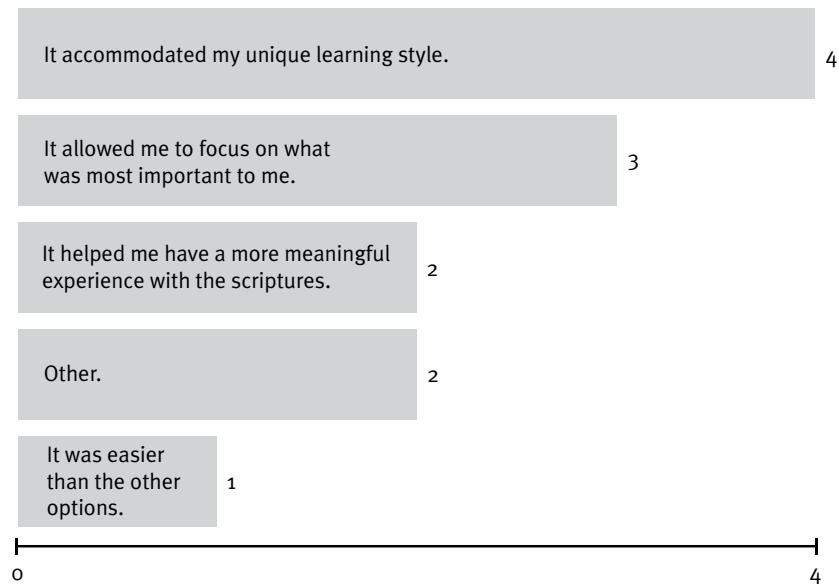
It accommodated my unique learning style.

4

It allowed me to focus on what was most important to me.

3

It helped me have a more meaningful experience with the scriptures.

2

Other.

2

It was easier than the other options.

1

0

4